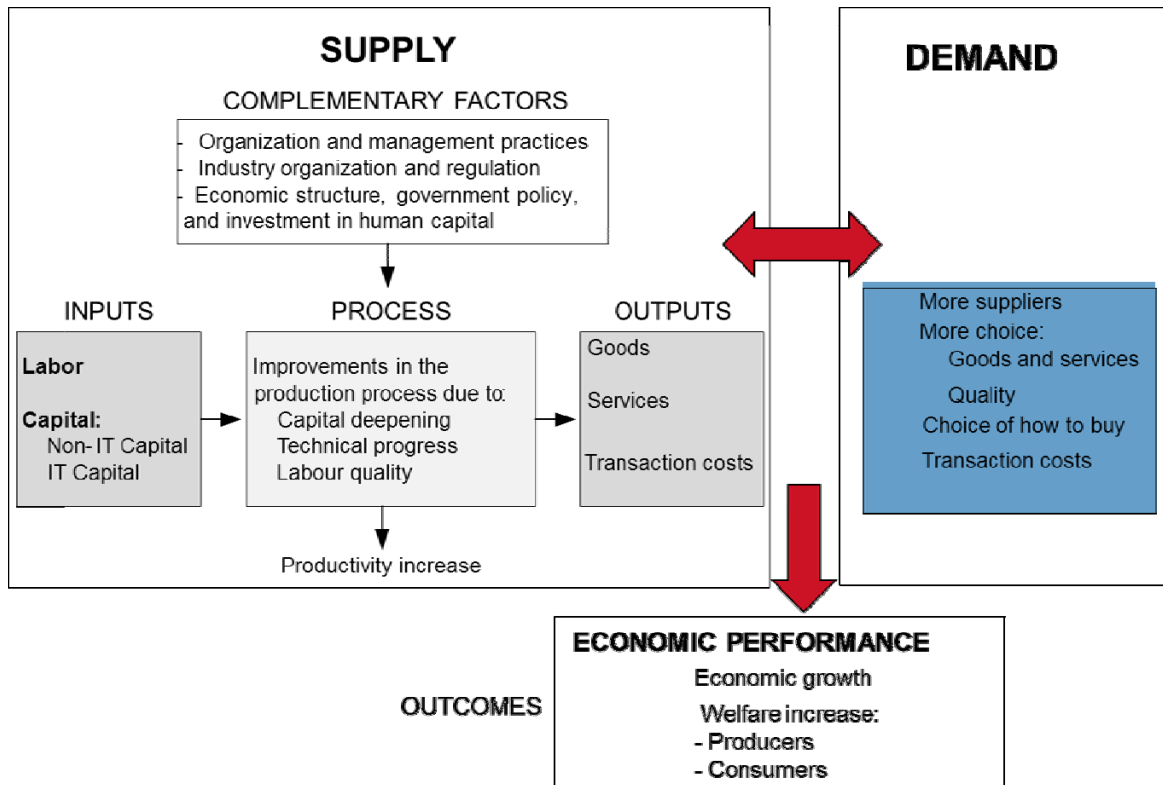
SUPPLY

COMPLEMENTARY FACTORS

- Organization and management practices
- Industry organization and regulation
- Economic structure, government policy, and investment in human capital

DEMAND

INPUTS

Labor

Capital:
Non- IT Capital
IT Capital

PROCESS

Improvements in the production process due to:
Capital deepening
Technical progress
Labour quality

OUTPUTS

Goods

Services

Transaction costs

More suppliers
More choice:
Goods and services
Quality
Choice of how to buy
Transaction costs

Productivity increase

OUTCOMES

ECONOMIC PERFORMANCE
Economic growth
Welfare increase:
- Producers
- Consumers